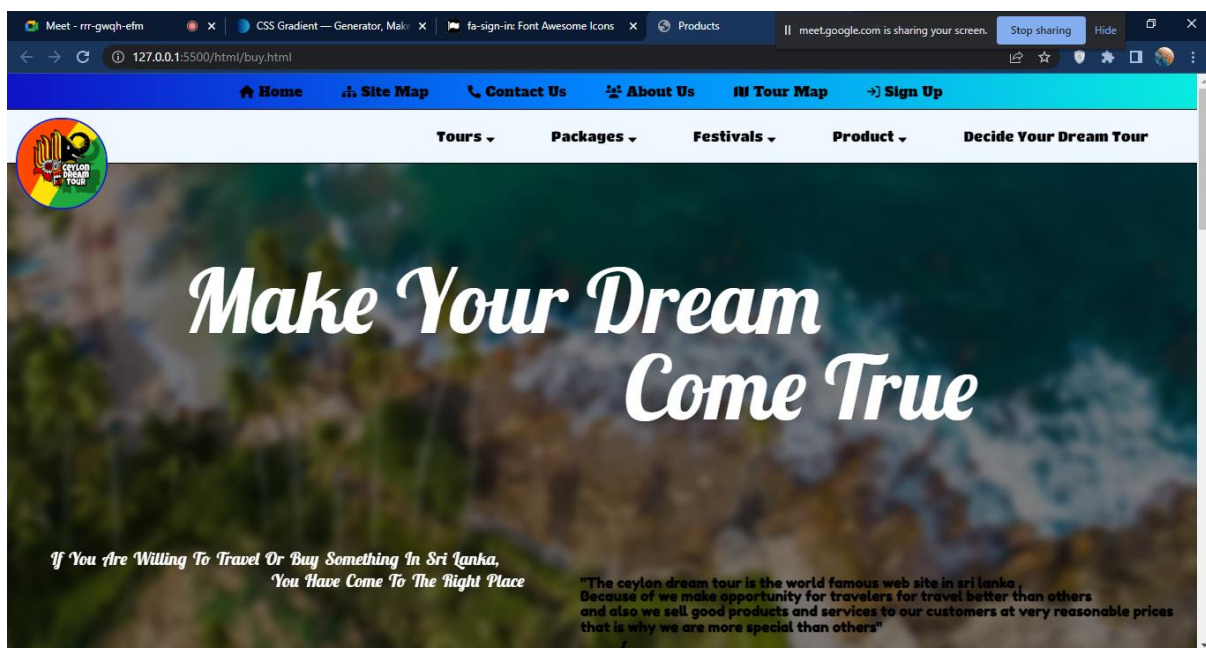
Meet - rrr-gwqh-efm
CSS Gradient — Generator, Make
fa-sign-in: Font Awesome Icons
Products
meet.google.com is sharing your screen.
Stop sharing
Hide
127.0.0.1:5500/html/buy.html

Home
Site Map
Contact Us
About Us
Tour Map
Sign Up

CEYLON DREAM TOUR

Tours
Packages
Festivals
Product
Decide Your Dream Tour

Make Your Dream
Come True

If You Are Willing To Travel Or Buy Something In Sri Lanka,
You Have Come To The Right Place

"The ceylon dream tour is the world famous web site in sri lanka .
Because of we make opportunity for travelers for travel better than others
and also we sell good products and services to our customers at very reasonable prices
that is why we are more special than others"